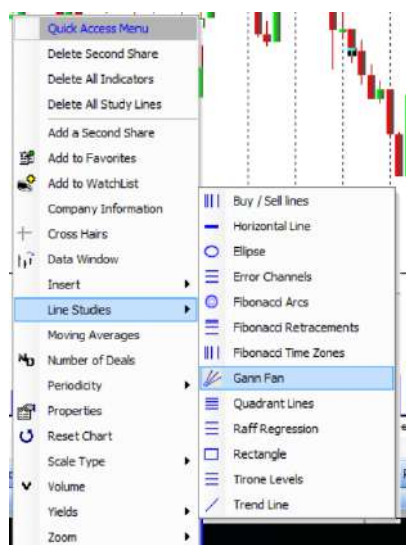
Quick Access Menu
Delete Second Share
Delete All Indicators
Delete All Study Lines
Add a Second Share
Add to Favorites
Add to WatchList
Company Information
Cross Hairs
Data Window
Insert
Line Studies
Moving Averages
Number of Deals
Periodicity
Properties
Reset Chart
Scale Type
Volume
Yields
Zoom

Buy / Sell lines
Horizontal Line
Ellipse
Error Channels
Fibonacci Arcs
Fibonacci Retracements
Fibonacci Time Zones
Gann Fan
Quadrant Lines
Raff Regression
Rectangle
Tirone Levels
Trend Line